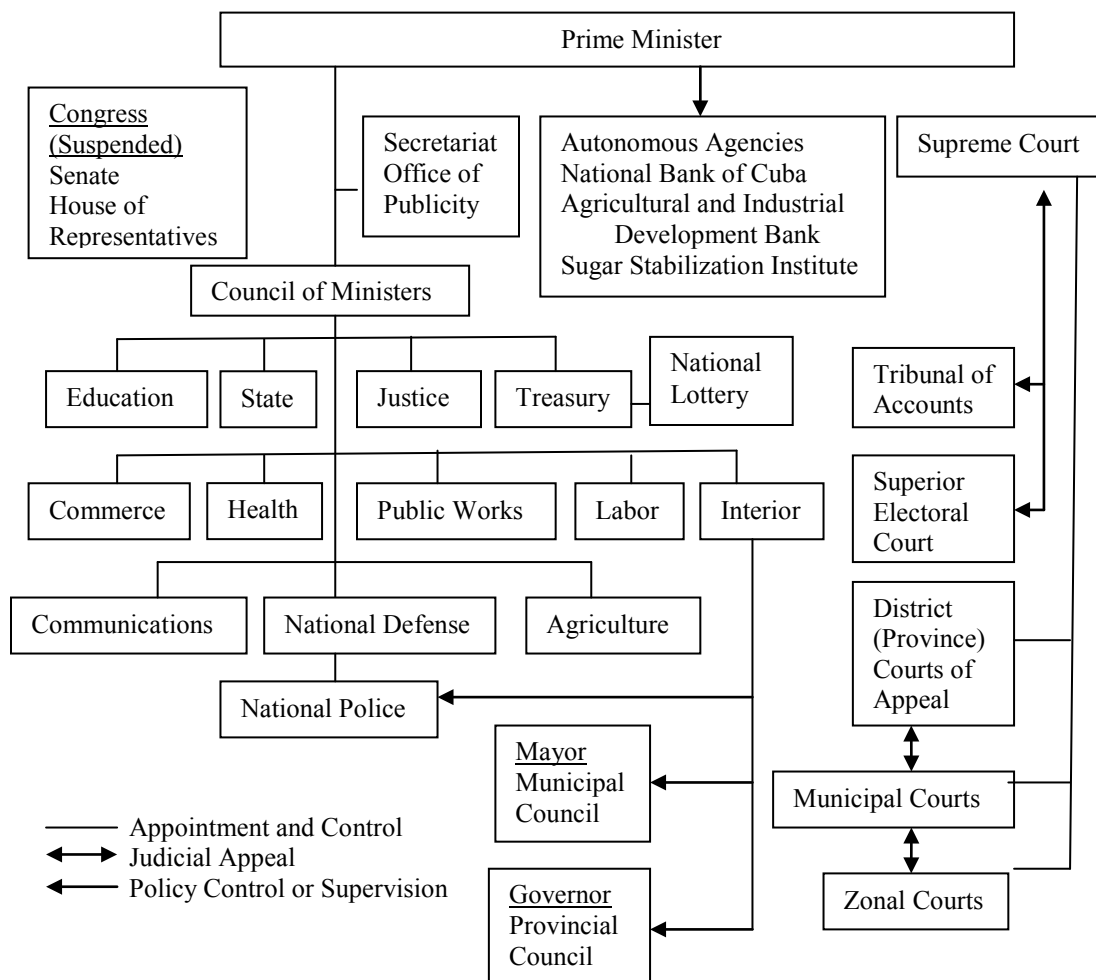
Prime Minister

Congress (Suspended)
Senate
House of Representatives

Secretariat Office of Publicity

Autonomous Agencies
National Bank of Cuba
Agricultural and Industrial Development Bank
Sugar Stabilization Institute

Supreme Court

Council of Ministers

Education

State

Justice

Treasury

National Lottery

Tribunal of Accounts

Commerce

Health

Public Works

Labor

Interior

Superior Electoral Court

Communications

National Defense

Agriculture

District (Province) Courts of Appeal

National Police

Mayor
Municipal Council

Municipal Courts

Appointment and Control
Judicial Appeal
Policy Control or Supervision

Governor
Provincial Council

Zonal Courts